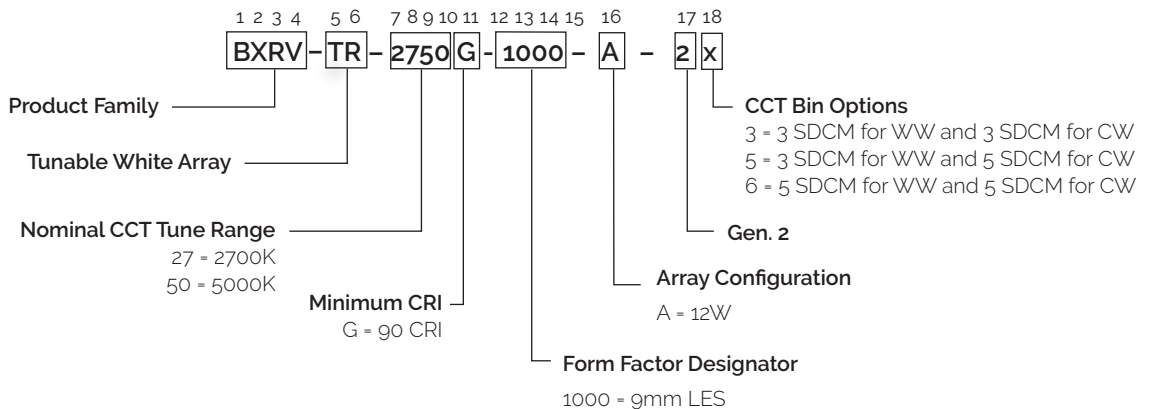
1 2 3 4 5 6 7 8 9 10 11 12 13 14 15 16 17 18

BXRV – TR – 2750 G - 1000 – A – 2 x

Product Family

Tunable White Array

Nominal CCT Tune Range
27 = 2700K
50 = 5000K

Minimum CRI
G = 90 CRI

Form Factor Designator
1000 = 9mm LES

Array Configuration
A = 12W

Gen. 2

CCT Bin Options
3 = 3 SDCM for WW and 3 SDCM for CW
5 = 3 SDCM for WW and 5 SDCM for CW
6 = 5 SDCM for WW and 5 SDCM for CW